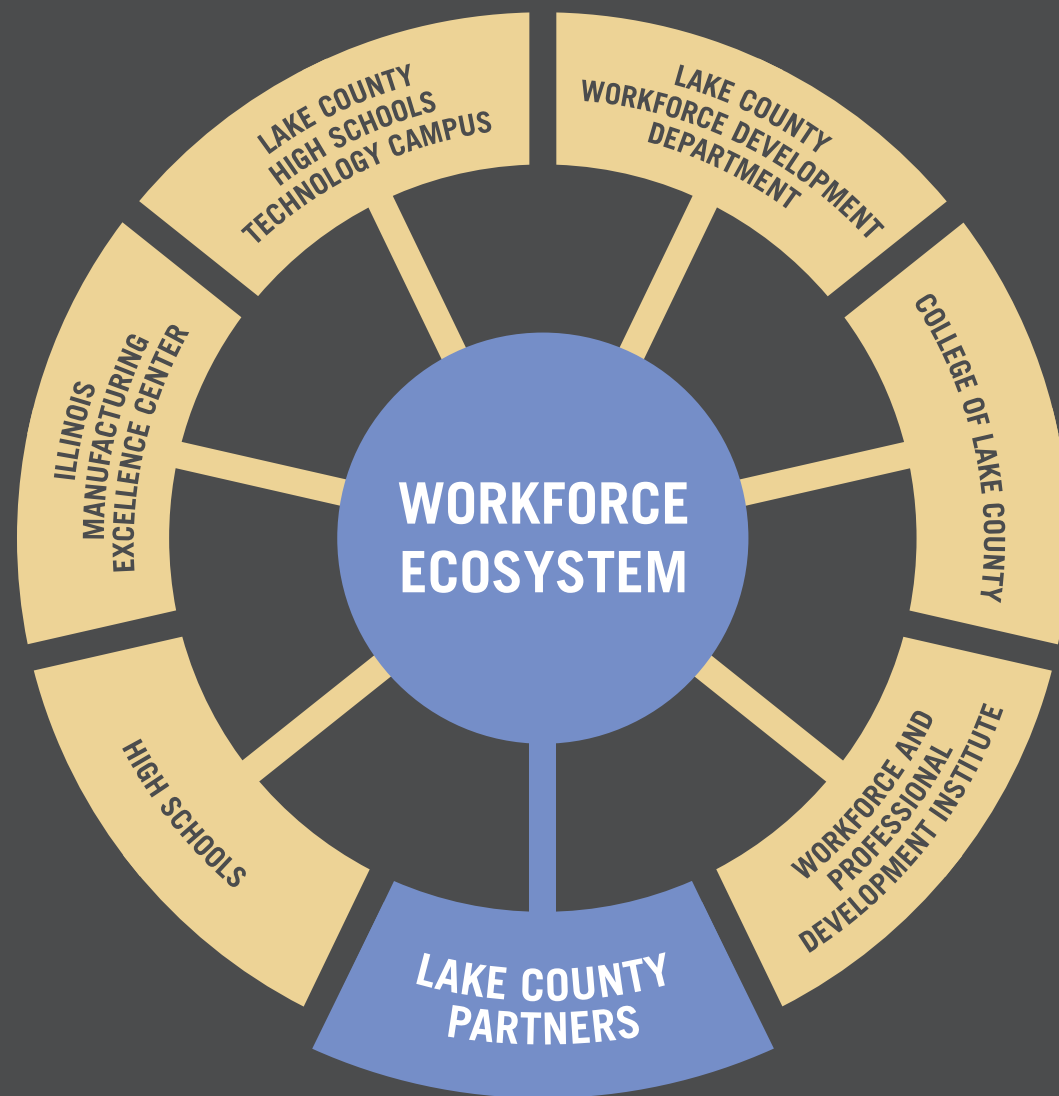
WORKFORCE ECOSYSTEM

LAKE COUNTY HIGH SCHOOLS TECHNOLOGY CAMPUS

LAKE COUNTY WORKFORCE DEVELOPMENT DEPARTMENT

COLLEGE OF LAKE COUNTY

WORKFORCE AND PROFESSIONAL DEVELOPMENT INSTITUTE

LAKE COUNTY PARTNERS

HIGH SCHOOLS

ILLINOIS MANUFACTURING EXCELLENCE CENTER